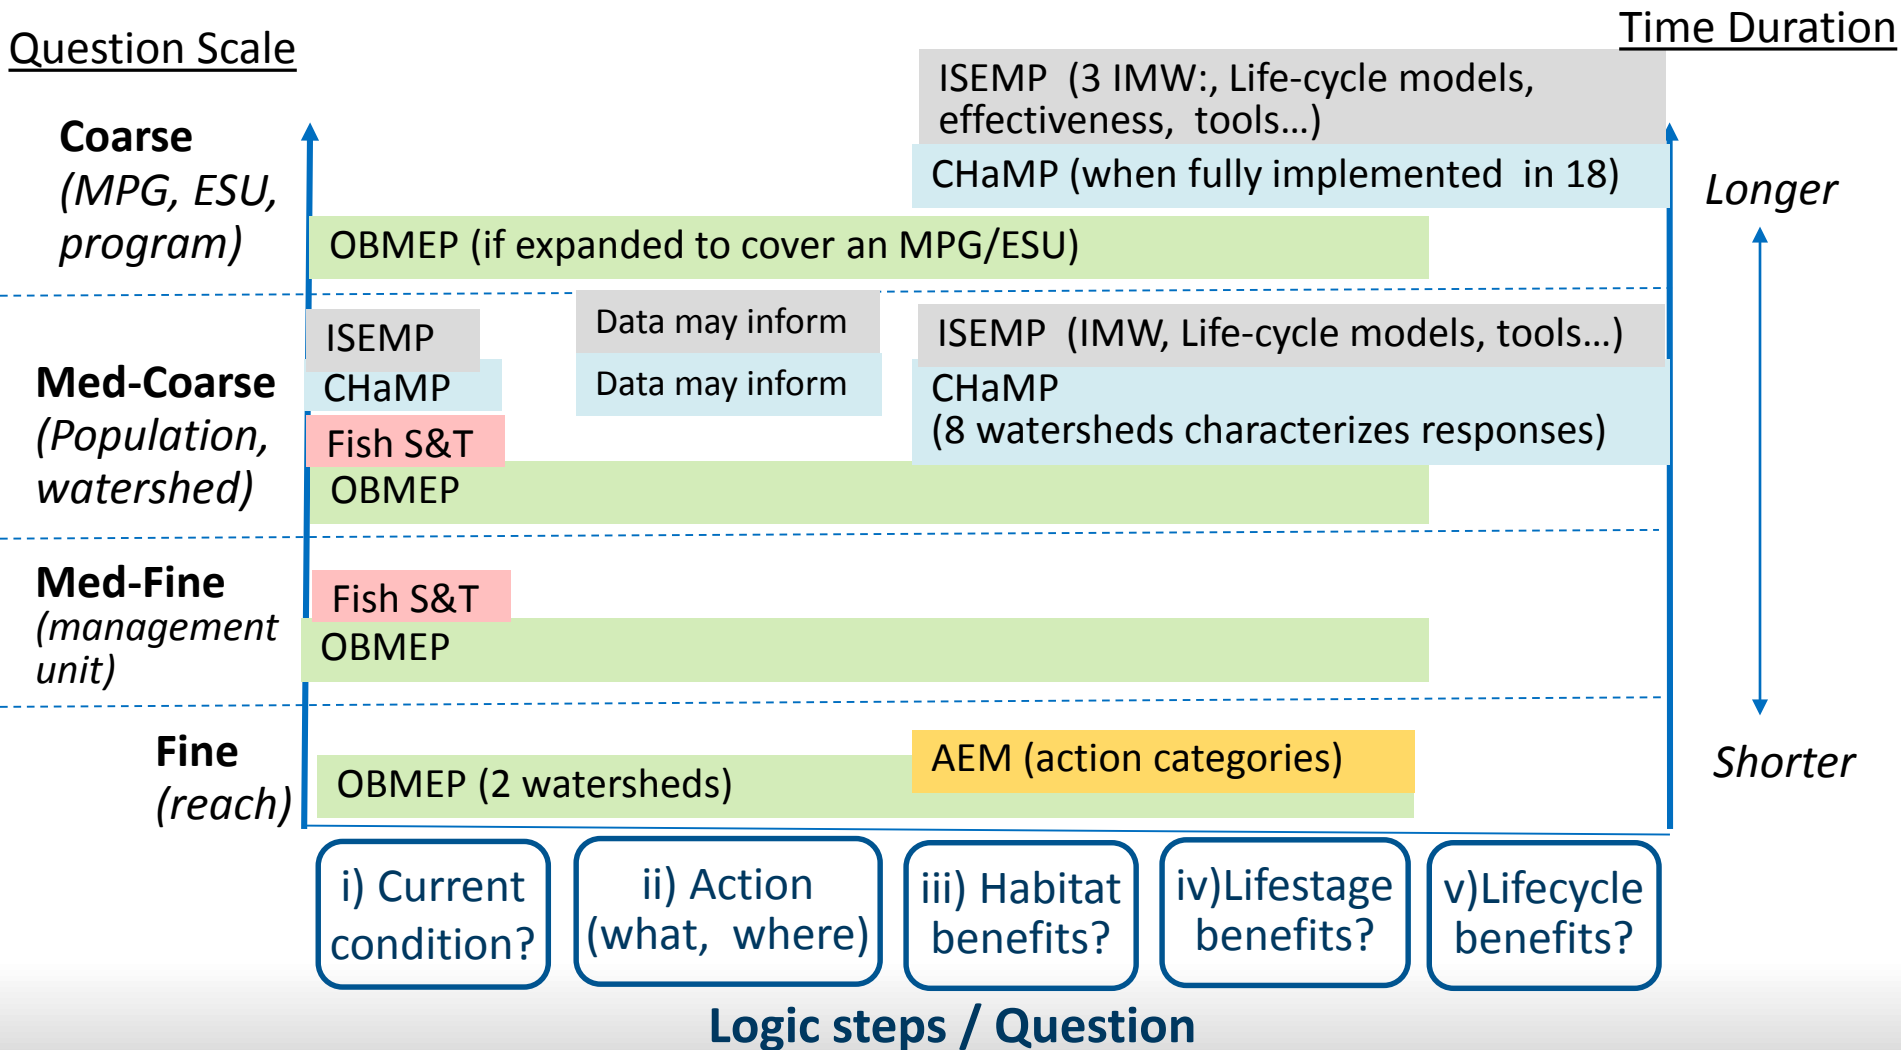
Question Scale

Time Duration

Coarse
(MPG, ESU, program)

ISEMP (3 IMW:, Life-cycle models, effectiveness, tools…)

CHaMP (when fully implemented in 18)

Longer

OBMEP (if expanded to cover an MPG/ESU)

Med-Coarse
(Population, watershed)

ISEMP

Data may inform

ISEMP (IMW, Life-cycle models, tools…)

CHaMP

Data may inform

CHaMP
(8 watersheds characterizes responses)

Fish S&T

OBMEP

Med-Fine
(management unit)

Fish S&T

OBMEP

Fine
(reach)

AEM (action categories)

OBMEP (2 watersheds)

Shorter

i) Current condition?

ii) Action (what, where)

iii) Habitat benefits?

iv)Lifestage benefits?

v)Lifecycle benefits?

Logic steps / Question